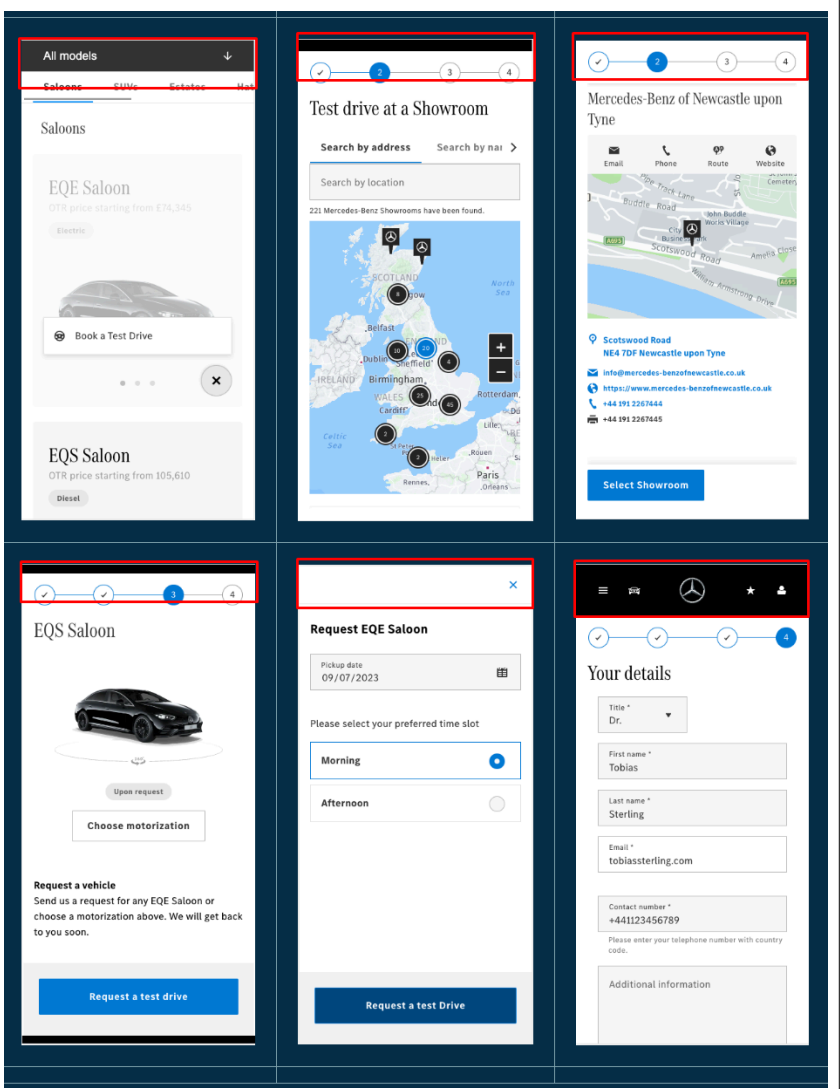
All models

Saloons SUVs Estates Hat

Saloons

EQE Saloon
OTR price starting from £74,345
Electric

Book a Test Drive

EQS Saloon
OTR price starting from 105,610
Diesel

✓ 2 3 4

Test drive at a Showroom

Search by address Search by nar

Search by location

221 Mercedes-Benz Showrooms have been found.

SCOTLAND
North Sea
Belfast
Dublin
IRELAND
Birmingham
WALES
Cardiff
Rotterdam
Celtic Sea
Paris
Rennes
Orleans

✓ 2 3 4

Mercedes-Benz of Newcastle upon Tyne

Email Phone Route Website

Scotswood Road
NE4 7DF Newcastle upon Tyne

info@mercedes-benzofnewcastle.co.uk
https://www.mercedes-benzofnewcastle.co.uk
+44 191 2267444
+44 191 2267445

Select Showroom

✓ ✓ 3 4

EQS Saloon

Upon request

Choose motorization

Request a vehicle
Send us a request for any EQE Saloon or choose a motorization above. We will get back to you soon.

Request a test drive

×

Request EQE Saloon

Pickup date
09/07/2023

Please select your preferred time slot

Morning

Afternoon

Request a test Drive

✓ ✓ ✓ 4

Your details

Title *
Dr.

First name *
Tobias

Last name *
Sterling

Email *
tobiassterling.com

Contact number *
+441123456789
Please enter your telephone number with country code.

Additional information